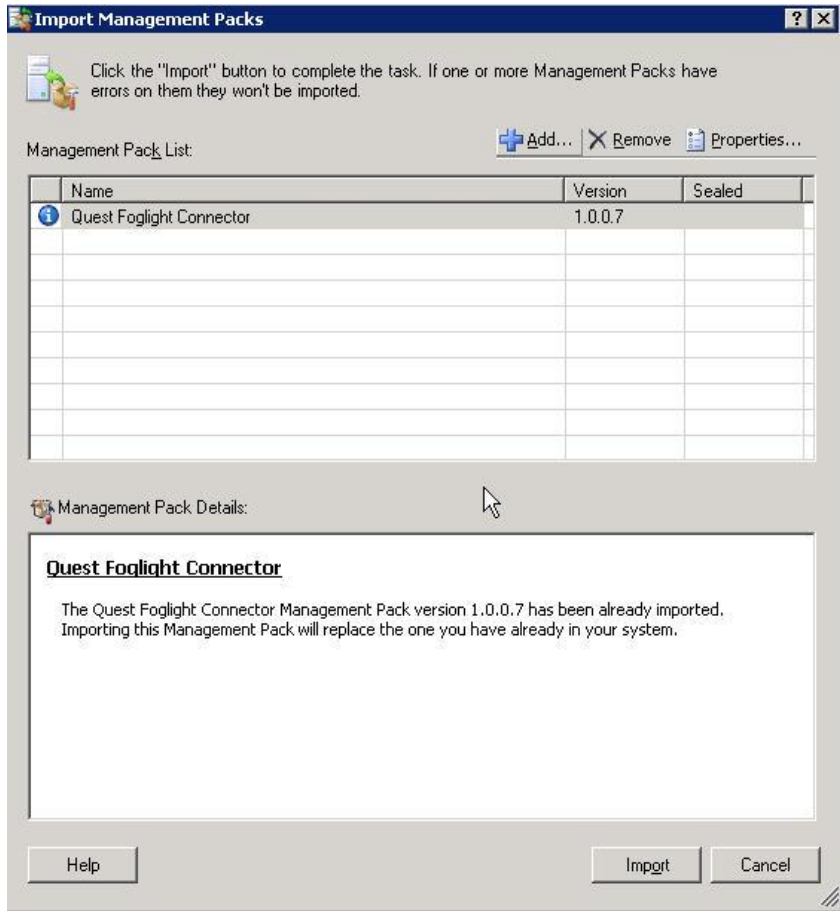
Import Management Packs

? X

Click the "Import" button to complete the task. If one or more Management Packs have errors on them they won't be imported.

Management Pack List:

Add... Remove Properties...

| | Name | Version | Sealed |
|---|---|---|---|
| | Quest Foglight Connector | 1.0.0.7 | |

Management Pack Details:

Quest Foglight Connector

The Quest Foglight Connector Management Pack version 1.0.0.7 has been already imported. Importing this Management Pack will replace the one you have already in your system.

Help

Import

Cancel